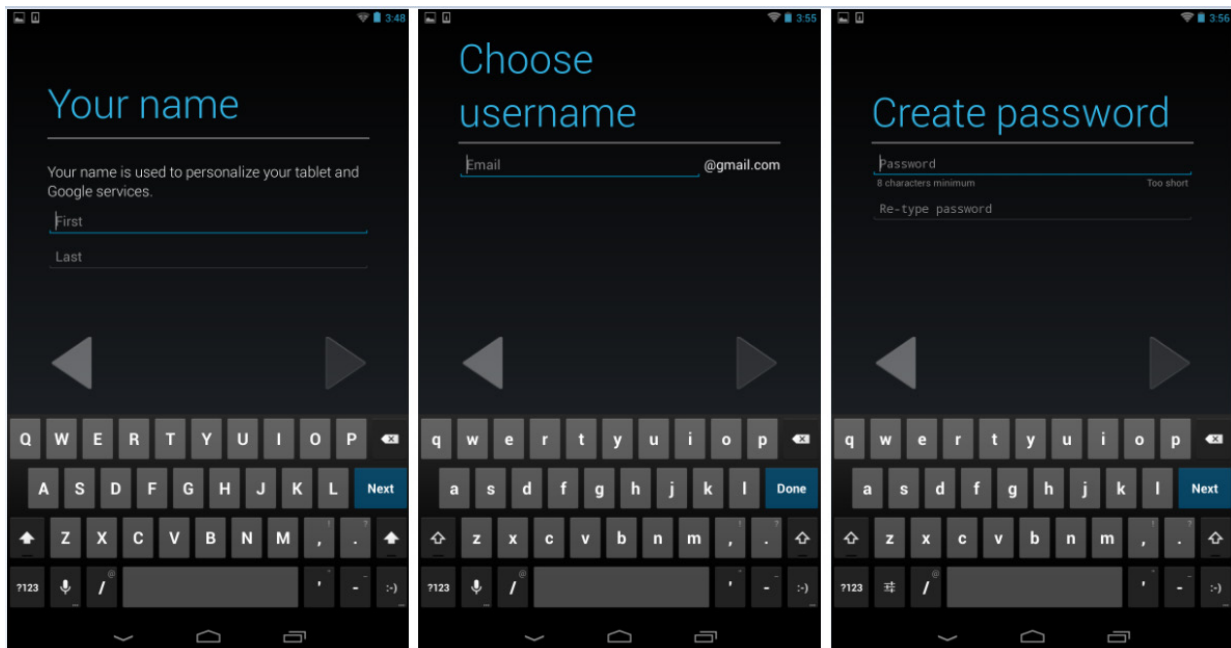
3:48

Your name

Your name is used to personalize your tablet and Google services.

First

Last

Q W E R T Y U I O P
A S D F G H J K L Next
Z X C V B N M , . !
?
?123 / @ ' - :-)

3:55

Choose username

Email @gmail.com

q w e r t y u i o p
a s d f g h j k l Done
z x c v b n m , . !
?
?123 / @ ' - :-)

3:56

Create password

Password
8 characters minimum Too short

Re-type password

q w e r t y u i o p
a s d f g h j k l Next
z x c v b n m , . !
?
?123 / @ ' - :-)